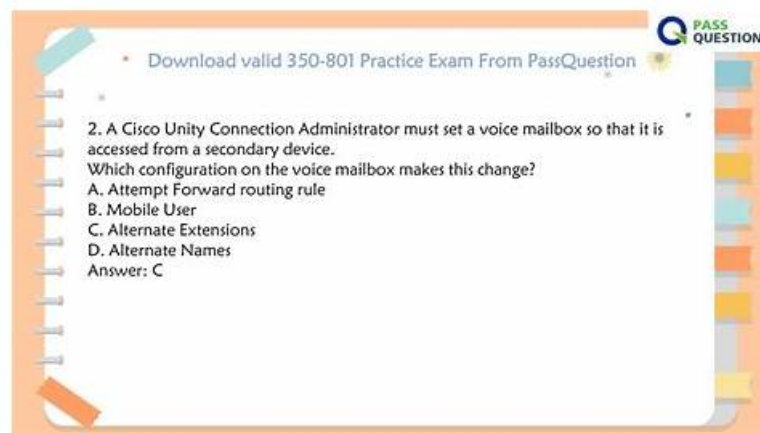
PASS QUESTION

Download valid 350-801 Practice Exam From PassQuestion

2. A Cisco Unity Connection Administrator must set a voice mailbox so that it is accessed from a secondary device.
Which configuration on the voice mailbox makes this change?
A. Attempt Forward routing rule
B. Mobile User
C. Alternate Extensions
D. Alternate Names
Answer: C